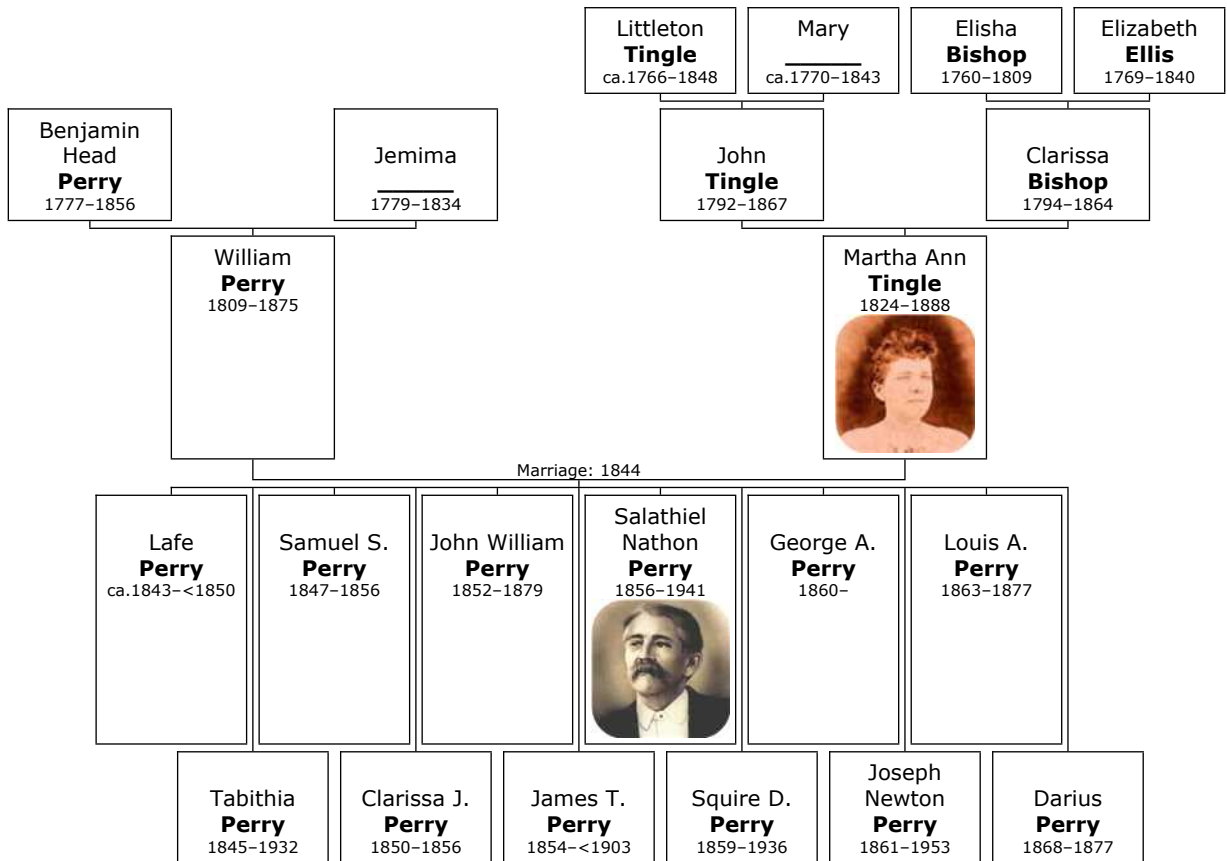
Littleton
**Tingle**
ca.1766–1848

Mary
\_\_\_\_\_\_
ca.1770–1843

Elisha
**Bishop**
1760–1809

Elizabeth
**Ellis**
1769–1840

Benjamin Head
**Perry**
1777–1856

Jemima
\_\_\_\_\_\_
1779–1834

John
**Tingle**
1792–1867

Clarissa
**Bishop**
1794–1864

William
**Perry**
1809–1875

Martha Ann
**Tingle**
1824–1888

Marriage: 1844

Lafe
**Perry**
ca.1843–<1850

Samuel S.
**Perry**
1847–1856

John William
**Perry**
1852–1879

Salathiel Nathon
**Perry**
1856–1941

George A.
**Perry**
1860–

Louis A.
**Perry**
1863–1877

Tabithia
**Perry**
1845–1932

Clarissa J.
**Perry**
1850–1856

James T.
**Perry**
1854–<1903

Squire D.
**Perry**
1859–1936

Joseph Newton
**Perry**
1861–1953

Darius
**Perry**
1868–1877